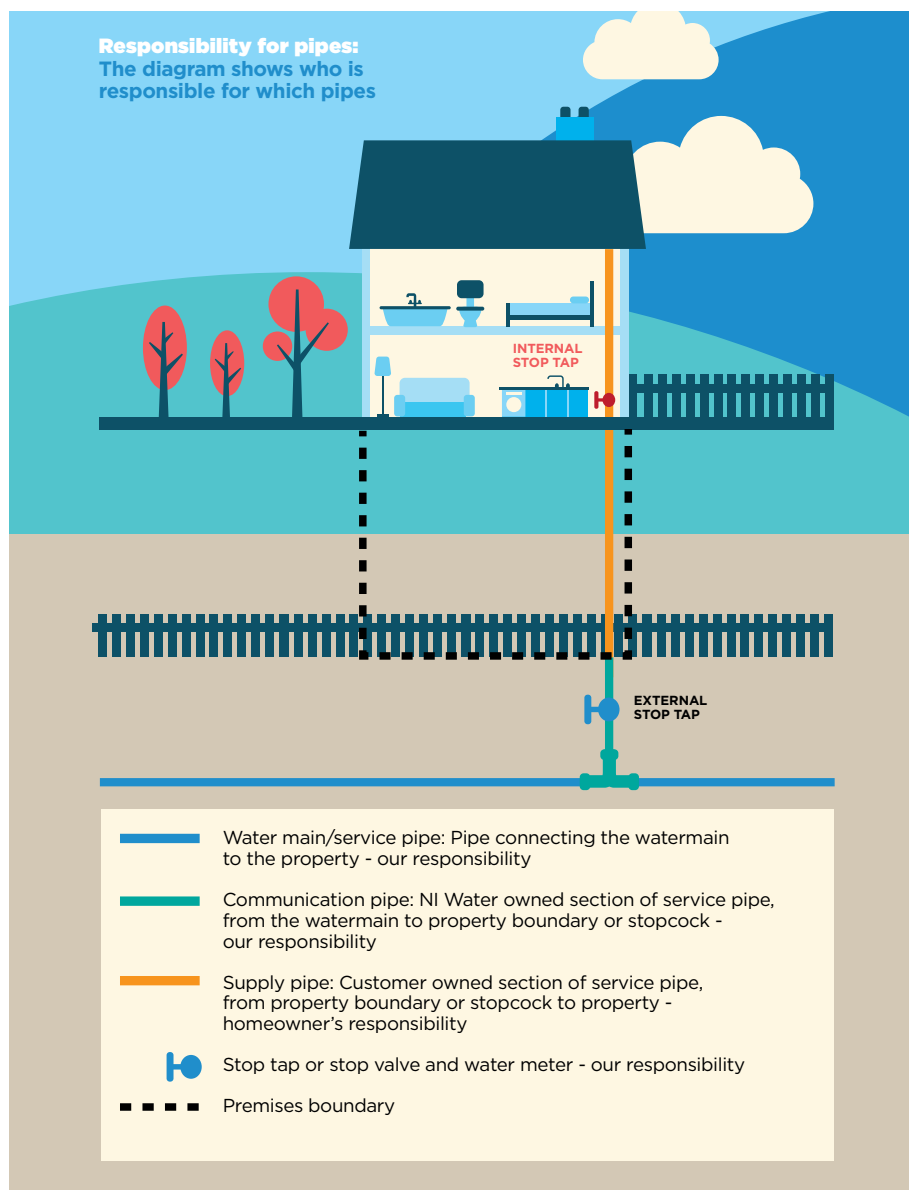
Responsibility for pipes:
The diagram shows who is responsible for which pipes

INTERNAL STOP TAP

EXTERNAL STOP TAP

Water main/service pipe: Pipe connecting the watermain to the property - our responsibility

Communication pipe: NI Water owned section of service pipe, from the watermain to property boundary or stopcock - our responsibility

Supply pipe: Customer owned section of service pipe, from property boundary or stopcock to property - homeowner's responsibility

Stop tap or stop valve and water meter - our responsibility

Premises boundary